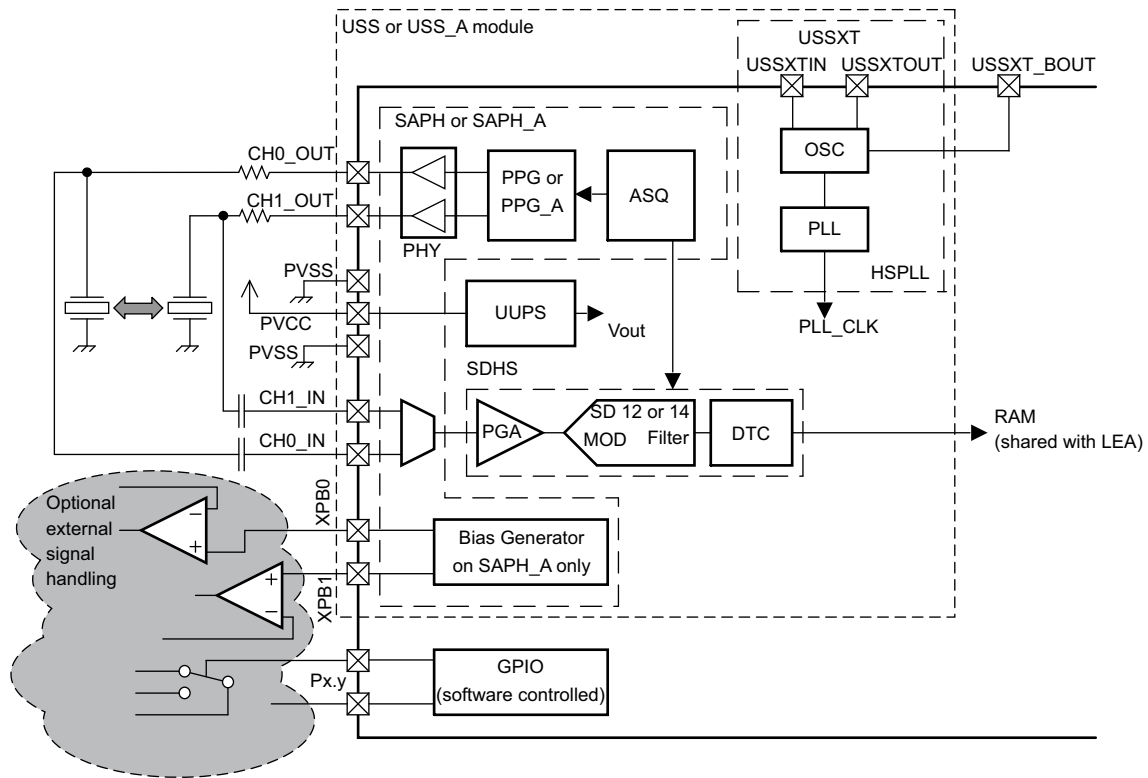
USS or USS_A module

USSXT

USSXTIN

USSXTOUT

USSXT_BOUT

SAPH or SAPH_A

CH0_OUT

CH1_OUT

PPG or PPG_A

ASQ

OSC

PLL

PHY

HSPLL

PVSS

PVCC

PVSS

UUPS

Vout

PLL_CLK

SDHS

CH1_IN

CH0_IN

PGA

SD 12 or 14

MOD

Filter

DTC

RAM
(shared with LEA)

Optional external signal handling

XPB0

XPB1

Bias Generator on SAPH_A only

GPIO
(software controlled)

Px.y